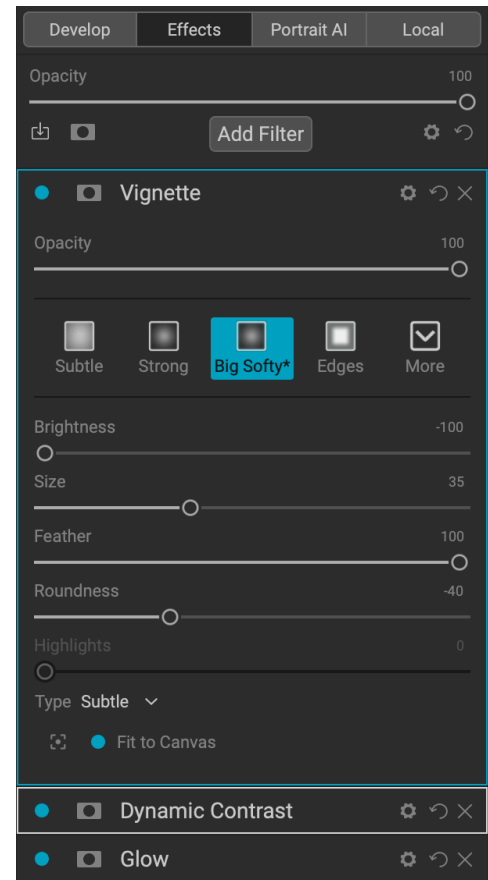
Develop
Effects
Portrait AI
Local

Opacity
100

Add Filter

Vignette

Opacity
100

Subtle
Strong
Big Softy*
Edges
More

Brightness
-100

Size
35

Feather
100

Roundness
-40

Highlights
0

Type Subtle

Fit to Canvas

Dynamic Contrast

Glow